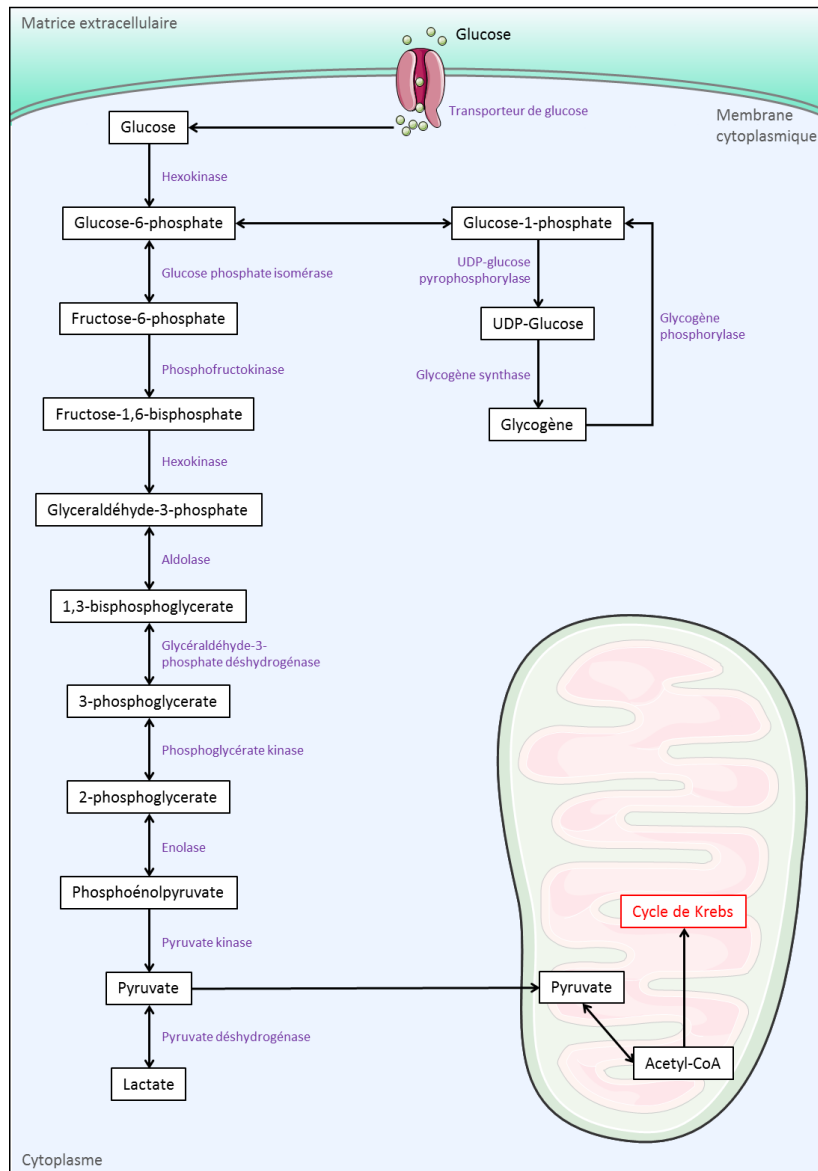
Matrice extracellulaire

Glucose

Transporteur de glucose

Membrane cytoplasmique

Glucose

Hexokinase

Glucose-6-phosphate

Glucose-1-phosphate

Glucose phosphate isomérase

UDP-glucose pyrophosphorylase

Fructose-6-phosphate

UDP-Glucose

Glycogène phosphorylase

Phosphofructokinase

Glycogène synthase

Fructose-1,6-bisphosphate

Glycogène

Hexokinase

Glyceraldéhyde-3-phosphate

Aldolase

1,3-bisphosphoglycerate

Glycéraldéhyde-3-phosphate déshydrogénase

3-phosphoglycerate

Phosphoglycérate kinase

2-phosphoglycerate

Enolase

Phosphoénolpyruvate

Cycle de Krebs

Pyruvate kinase

Pyruvate

Pyruvate

Pyruvate déshydrogénase

Acetyl-CoA

Lactate

Cytoplasme